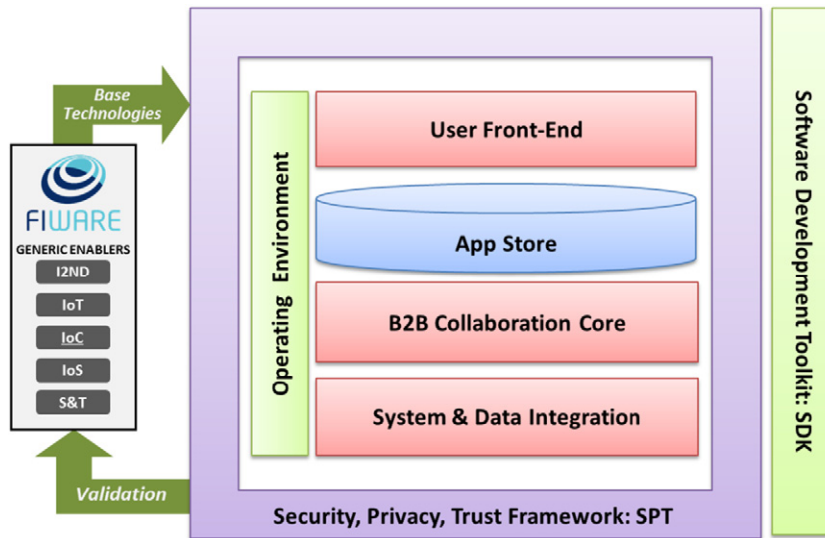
Base Technologies

FIWARE

GENERIC ENABLERS

I2ND

IoT

IoC

IoS

S&T

Validation

Operating Environment

User Front-End

App Store

B2B Collaboration Core

System & Data Integration

Security, Privacy, Trust Framework: SPT

Software Development Toolkit: SDK